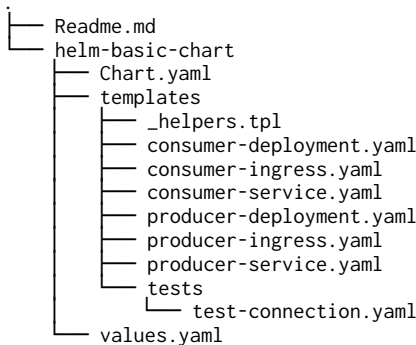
.
├── Readme.md
└── helm-basic-chart
    ├── Chart.yaml
    ├── templates
    │   ├── _helpers.tpl
    │   ├── consumer-deployment.yaml
    │   ├── consumer-ingress.yaml
    │   ├── consumer-service.yaml
    │   ├── producer-deployment.yaml
    │   ├── producer-ingress.yaml
    │   ├── producer-service.yaml
    │   └── tests
    │       └── test-connection.yaml
    └── values.yaml